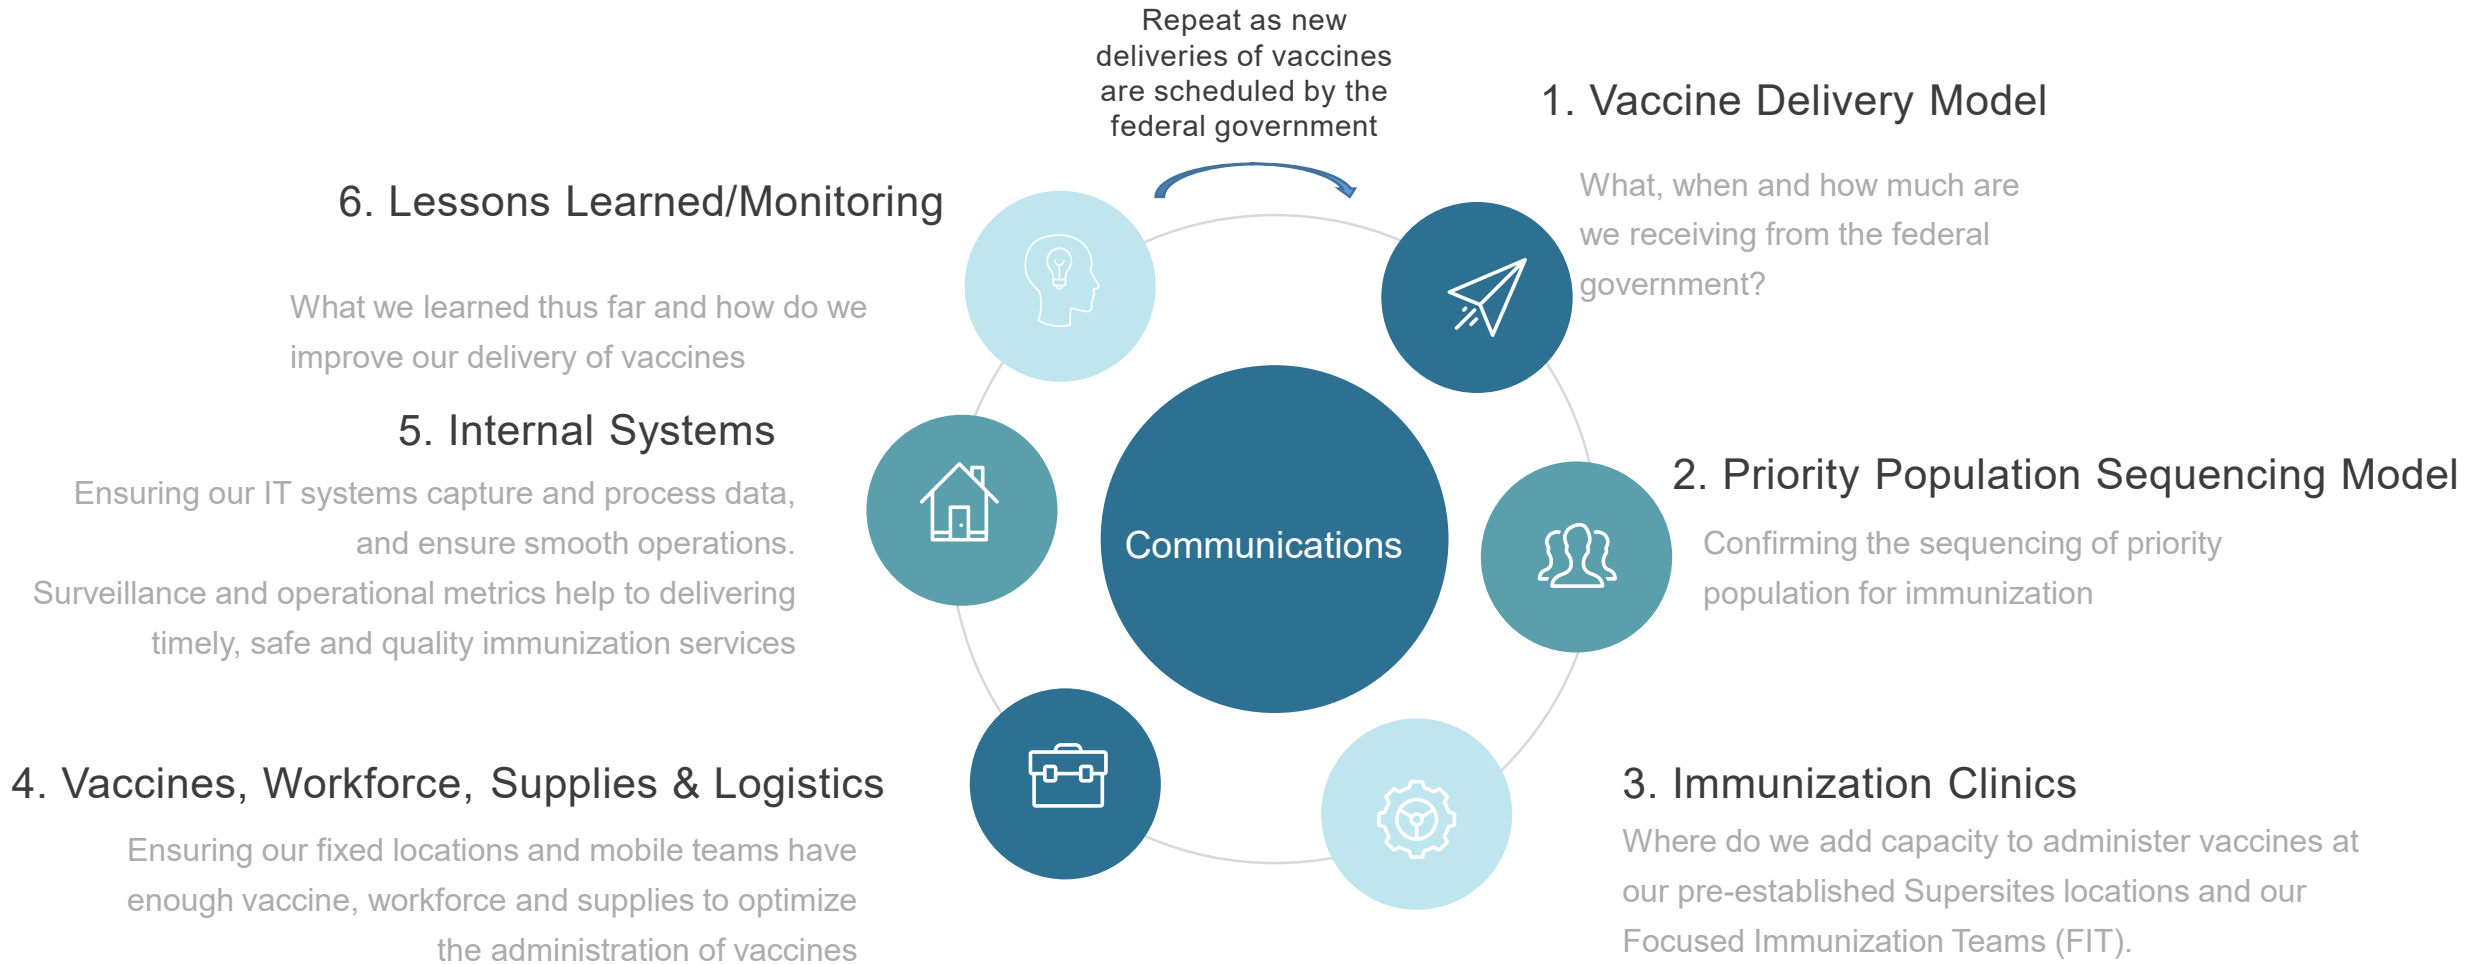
Repeat as new deliveries of vaccines are scheduled by the federal government

1. Vaccine Delivery Model

What, when and how much are we receiving from the federal government?

6. Lessons Learned/Monitoring

What we learned thus far and how do we improve our delivery of vaccines

5. Internal Systems

Ensuring our IT systems capture and process data, and ensure smooth operations.
Surveillance and operational metrics help to delivering timely, safe and quality immunization services

Communications

2. Priority Population Sequencing Model

Confirming the sequencing of priority population for immunization

4. Vaccines, Workforce, Supplies & Logistics

Ensuring our fixed locations and mobile teams have enough vaccine, workforce and supplies to optimize the administration of vaccines

3. Immunization Clinics

Where do we add capacity to administer vaccines at our pre-established Supersites locations and our Focused Immunization Teams (FIT).